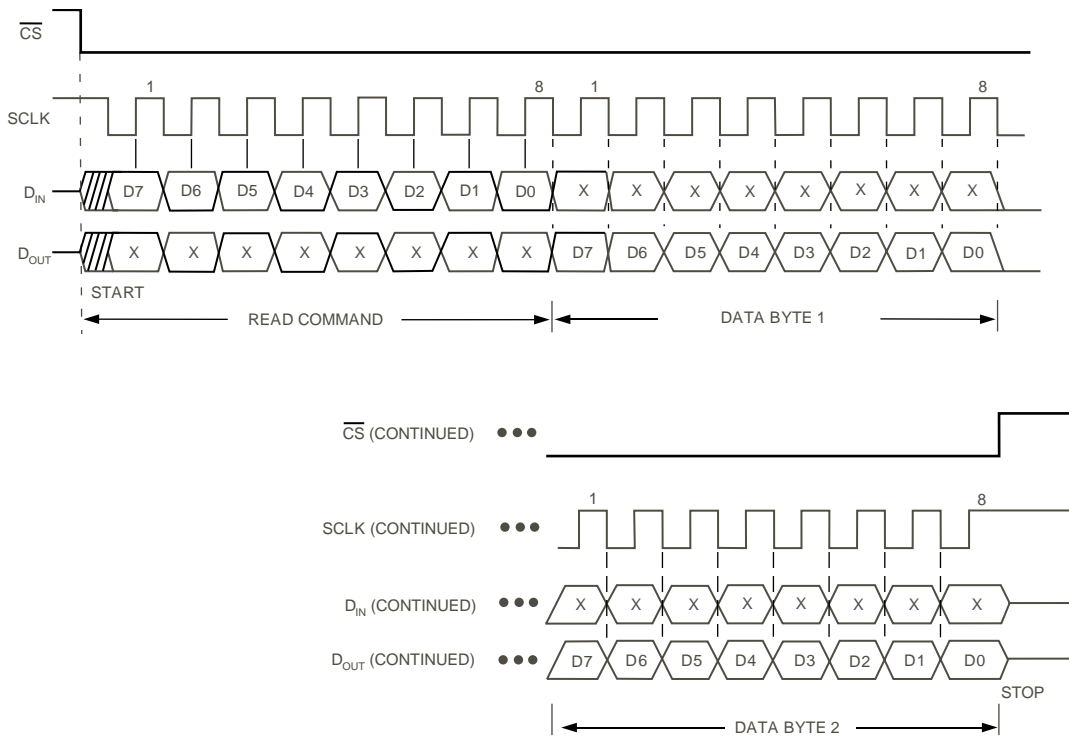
$\overline{CS}$

1 8 1 8

SCLK

$D_{IN}$ D7 D6 D5 D4 D3 D2 D1 D0 X X X X X X X X

$D_{OUT}$ X X X X X X X X D7 D6 D5 D4 D3 D2 D1 D0

START

READ COMMAND

DATA BYTE 1

$\overline{CS}$ (CONTINUED)

1 8

SCLK (CONTINUED)

$D_{IN}$ (CONTINUED) X X X X X X X X

$D_{OUT}$ (CONTINUED) D7 D6 D5 D4 D3 D2 D1 D0

STOP

DATA BYTE 2